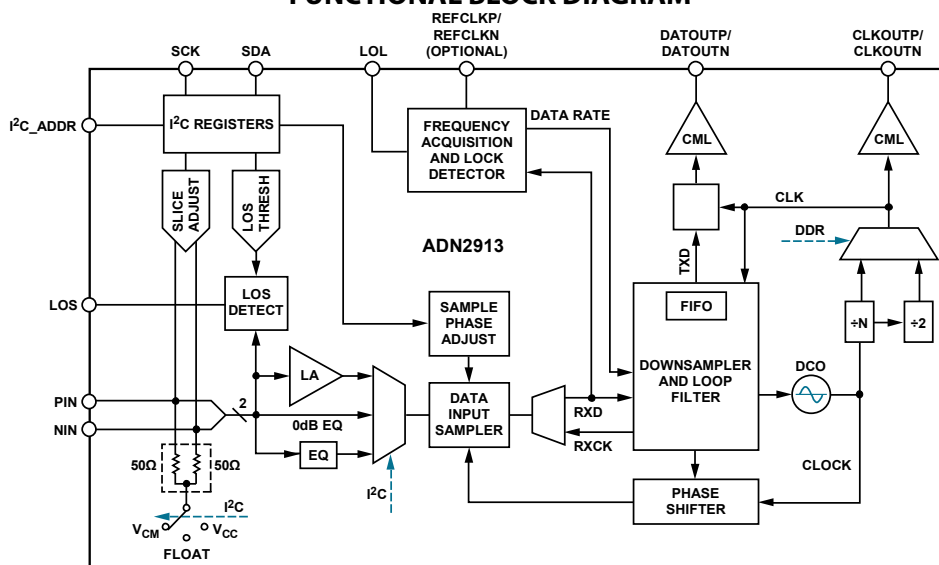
FUNCTIONAL BLOCK DIAGRAM

SCK
SDA
LOL
REFCLKP/ REFCLKN (OPTIONAL)
DATOUTP/ DATOUTN
CLKOUTP/ CLKOUTN

$I^2C$_ADDR
$I^2C$ REGISTERS
FREQUENCY ACQUISITION AND LOCK DETECTOR
DATA RATE
CML
CML
CLK
SLICE ADJUST
LOS THRESH
ADN2913
DDR
TXD
LOS
LOS DETECT
SAMPLE PHASE ADJUST
FIFO
÷N
÷2
DOWNSAMPLER AND LOOP FILTER
DCO
PIN
NIN
2
LA
0dB EQ
EQ
DATA INPUT SAMPLER
RXD
RXCK
50Ω
50Ω
$I^2C$
$I^2C$
CLOCK
PHASE SHIFTER
$V_{CM}$
$V_{CC}$
FLOAT